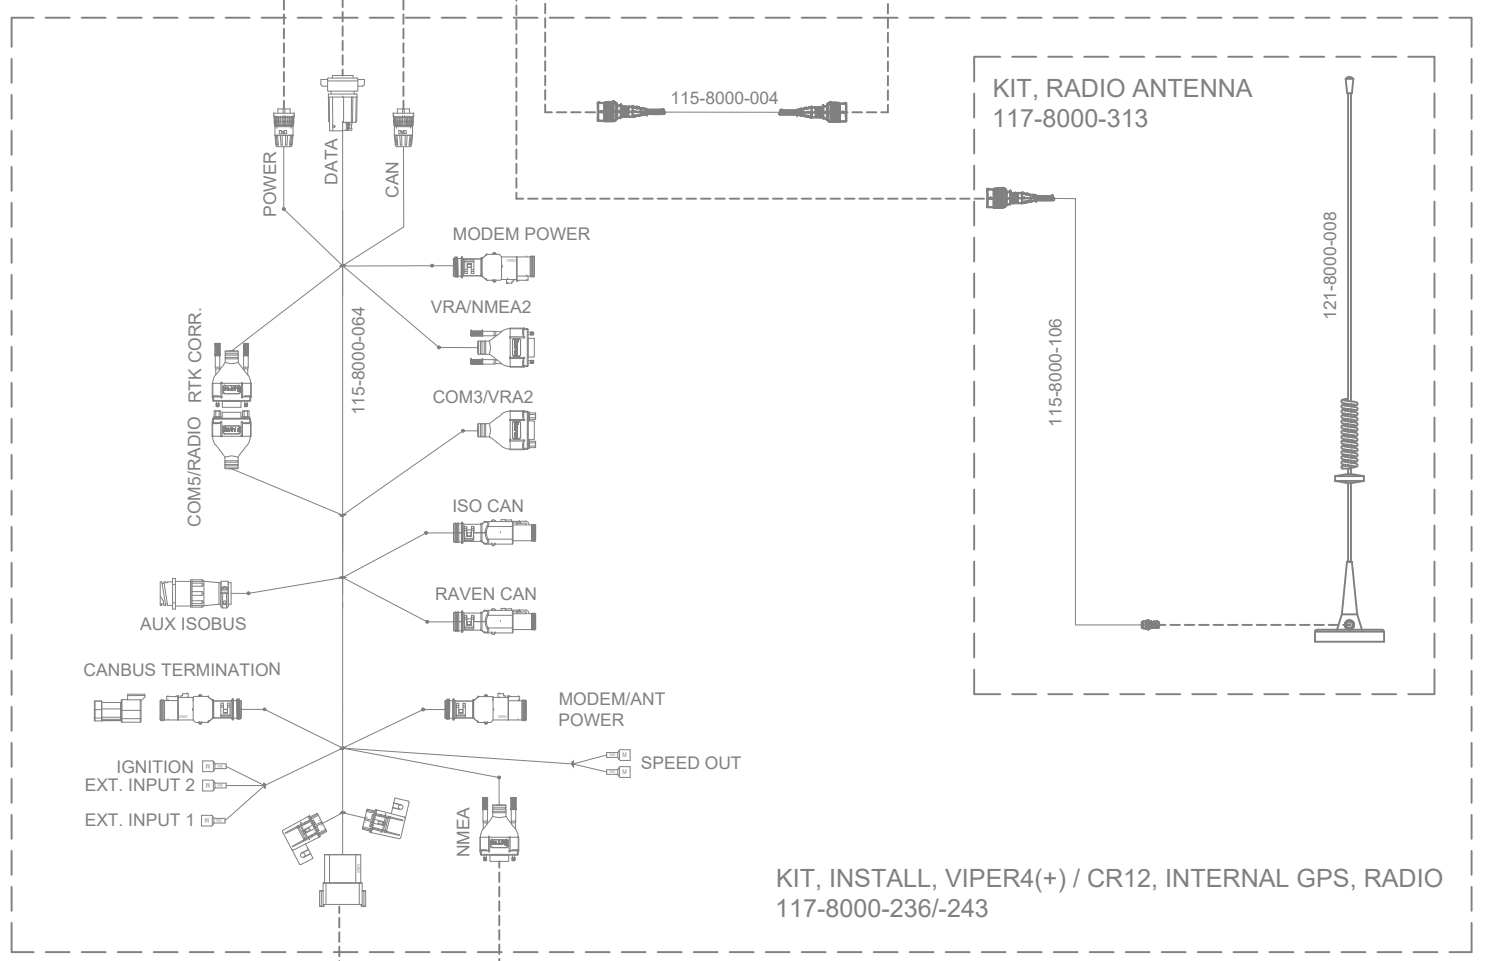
115-8000-004

KIT, RADIO ANTENNA
117-8000-313

POWER
DATA
CAN

MODEM POWER

VRA/NMEA2

RTK CORR.

115-8000-064

COM3/VRA2

COM5/RADIO

ISO CAN

AUX ISOBUS

RAVEN CAN

CANBUS TERMINATION

MODEM/ANT POWER

IGNITION
EXT. INPUT 2
EXT. INPUT 1

SPEED OUT

NMEA

115-8000-106

121-8000-008

KIT, INSTALL, VIPER4(+) / CR12, INTERNAL GPS, RADIO
117-8000-236/-243